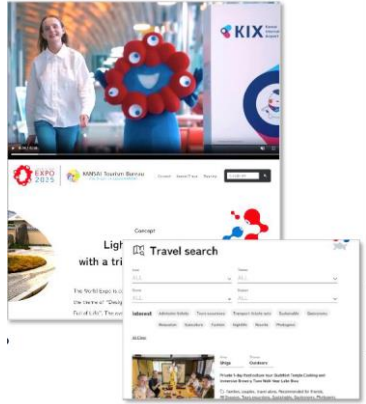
KIX

EXPO 2025

KANSAI Tourism Bureau

Concept

Ligh
with a tri

The World Expo is c
the theme of "Desig
Our Lives". The eve

Travel search

ALL
ALL
ALL
ALL

Interest

Shiga

Outdoors

Private 1-day Food culture tour Buddhist Temple Cooking and Immersive Brewery Tour With View Lake Biwa